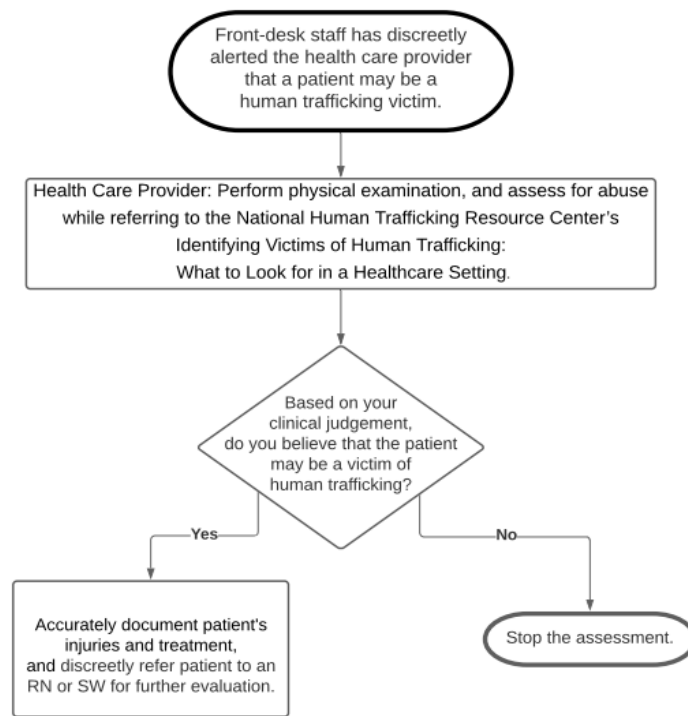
Front-desk staff has discreetly alerted the health care provider that a patient may be a human trafficking victim.

Health Care Provider: Perform physical examination, and assess for abuse while referring to the National Human Trafficking Resource Center's Identifying Victims of Human Trafficking: What to Look for in a Healthcare Setting.

Based on your clinical judgement, do you believe that the patient may be a victim of human trafficking?

Yes

No

Accurately document patient's injuries and treatment, and discreetly refer patient to an RN or SW for further evaluation.

Stop the assessment.